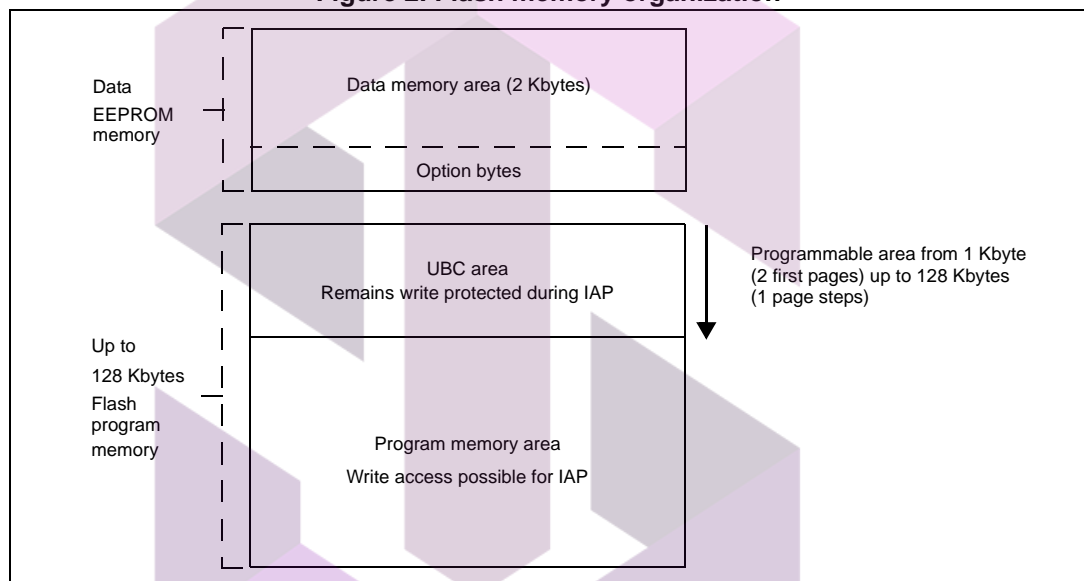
Figure 2. Flash memory organization

Data EEPROM memory

Data memory area (2 Kbytes)

Option bytes

UBC area
Remains write protected during IAP

Programmable area from 1 Kbyte (2 first pages) up to 128 Kbytes (1 page steps)

Up to 128 Kbytes Flash program memory

Program memory area
Write access possible for IAP